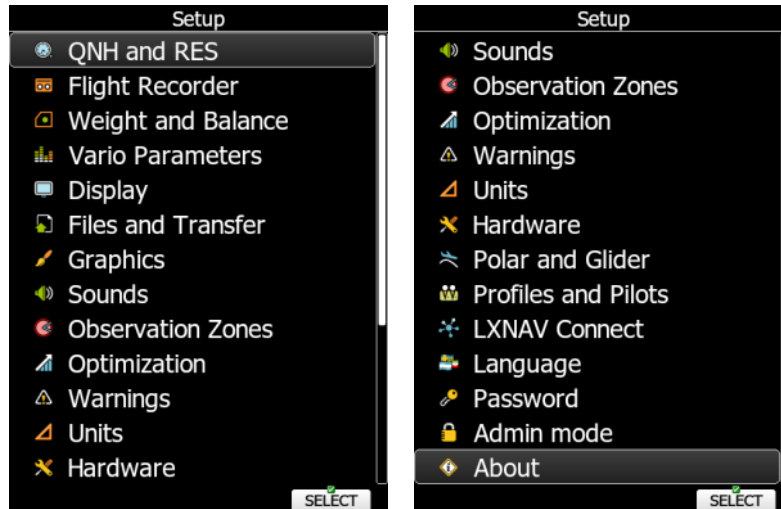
Setup

QNH and RES
Flight Recorder
Weight and Balance
Vario Parameters
Display
Files and Transfer
Graphics
Sounds
Observation Zones
Optimization
Warnings
Units
Hardware

SELECT

Setup

Sounds
Observation Zones
Optimization
Warnings
Units
Hardware
Polar and Glider
Profiles and Pilots
LXNAV Connect
Language
Password
Admin mode
About

SELECT